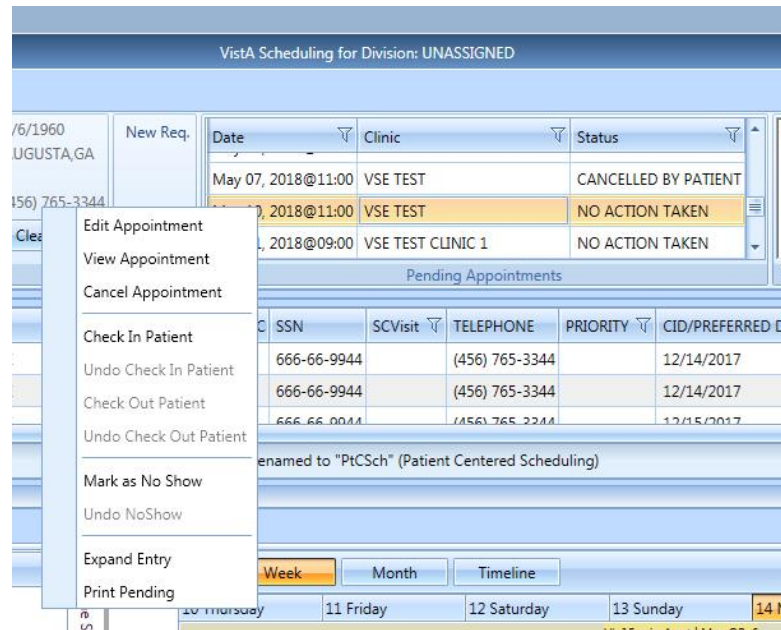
VistA Scheduling for Division: UNASSIGNED

/6/1960
UGUSTA,GA

456) 765-3344

Clea

New Req.

| Date | Clinic | Status |
|---|---|---|
| May 07, 2018@11:00 | VSE TEST | CANCELLED BY PATIENT |
| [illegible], 2018@11:00 | VSE TEST | NO ACTION TAKEN |
| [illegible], 2018@09:00 | VSE TEST CLINIC 1 | NO ACTION TAKEN |

Pending Appointments

Edit Appointment
View Appointment
Cancel Appointment
Check In Patient
Undo Check In Patient
Check Out Patient
Undo Check Out Patient
Mark as No Show
Undo NoShow
Expand Entry
Print Pending

| C | SSN | SCVisit | TELEPHONE | PRIORITY | CID/PREFERRED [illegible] |
|---|---|---|---|---|---|
| | 666-66-9944 | | (456) 765-3344 | | 12/14/2017 |
| | 666-66-9944 | | (456) 765-3344 | | 12/14/2017 |
| | 666-66-9944 | | (456) 765-3344 | | 12/15/2017 |

enamed to "PtCSch" (Patient Centered Scheduling)

Week
Month
Timeline

10 Thursday
11 Friday
12 Saturday
13 Sunday
14 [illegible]